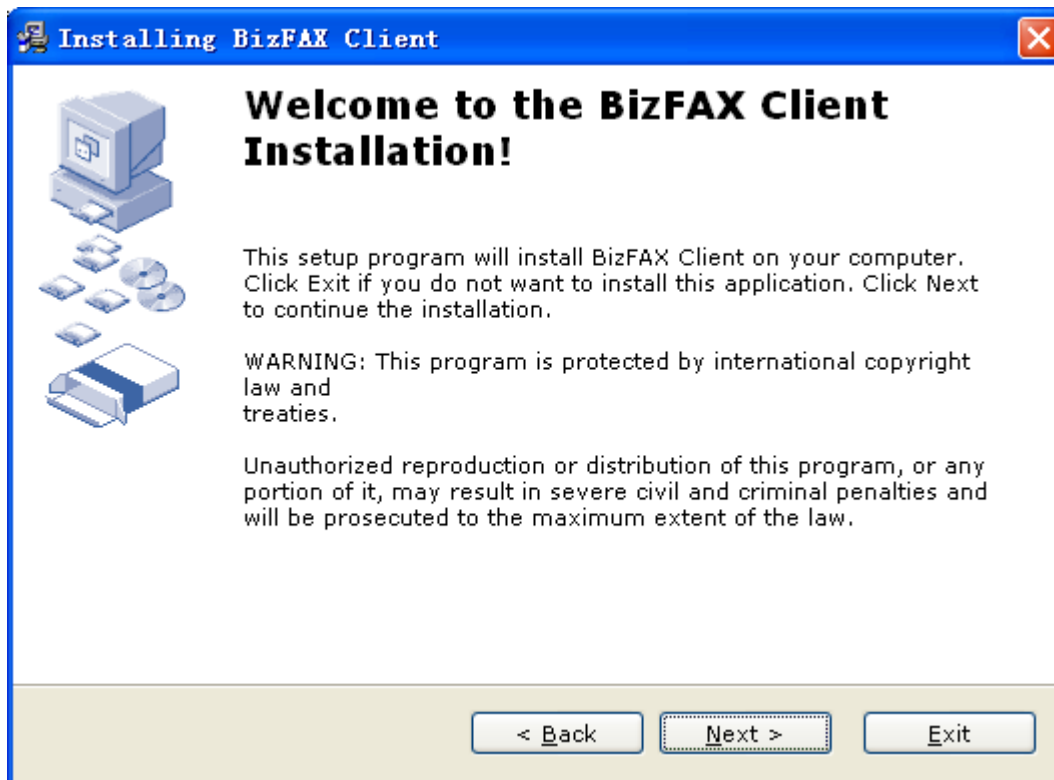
Installing BizFAX Client

Welcome to the BizFAX Client Installation!

This setup program will install BizFAX Client on your computer. Click Exit if you do not want to install this application. Click Next to continue the installation.

WARNING: This program is protected by international copyright law and
treaties.

Unauthorized reproduction or distribution of this program, or any portion of it, may result in severe civil and criminal penalties and will be prosecuted to the maximum extent of the law.

< Back
Next >
Exit